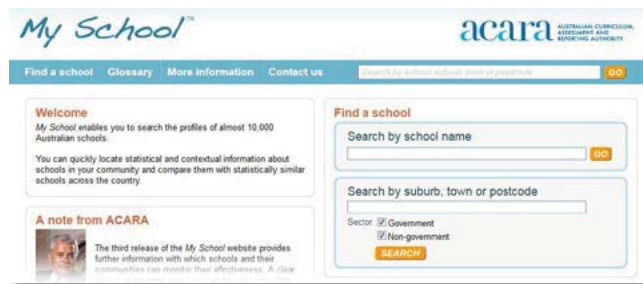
My School™

acara AUSTRALIAN CURRICULUM, ASSESSMENT AND REPORTING AUTHORITY

Find a school Glossary More information Contact us

Search by school, suburb, town or postcode GO

Welcome

My School enables you to search the profiles of almost 10,000 Australian schools.

You can quickly locate statistical and contextual information about schools in your community and compare them with statistically similar schools across the country.

A note from ACARA

The third release of the My School website provides further information with which schools and their communities can monitor their effectiveness. A clear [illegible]

Find a school

Search by school name

GO

Search by suburb, town or postcode

Sector Government

Non-government

SEARCH